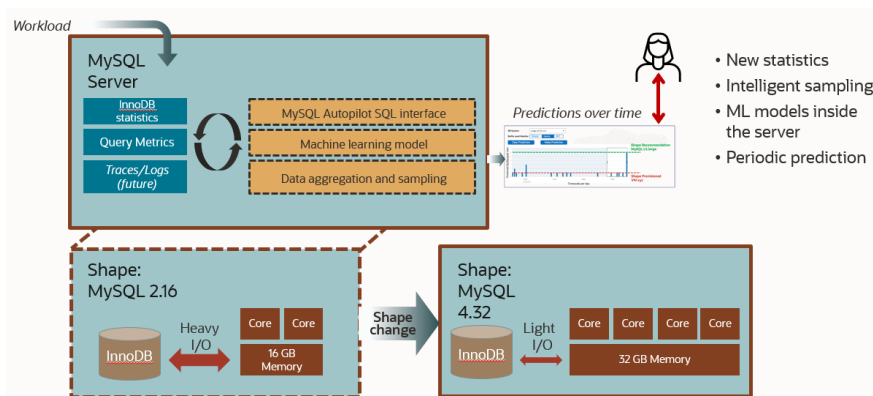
Workload

MySQL Server

InnoDB statistics

Query Metrics

Traces/Logs (future)

MySQL Autopilot SQL interface

Machine learning model

Data aggregation and sampling

Predictions over time

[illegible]

- New statistics
- Intelligent sampling
- ML models inside the server
- Periodic prediction

Shape: MySQL 2.16

InnoDB

Heavy I/O

Core

Core

16 GB Memory

Shape change

Shape: MySQL 4.32

InnoDB

Light I/O

Core

Core

Core

Core

32 GB Memory